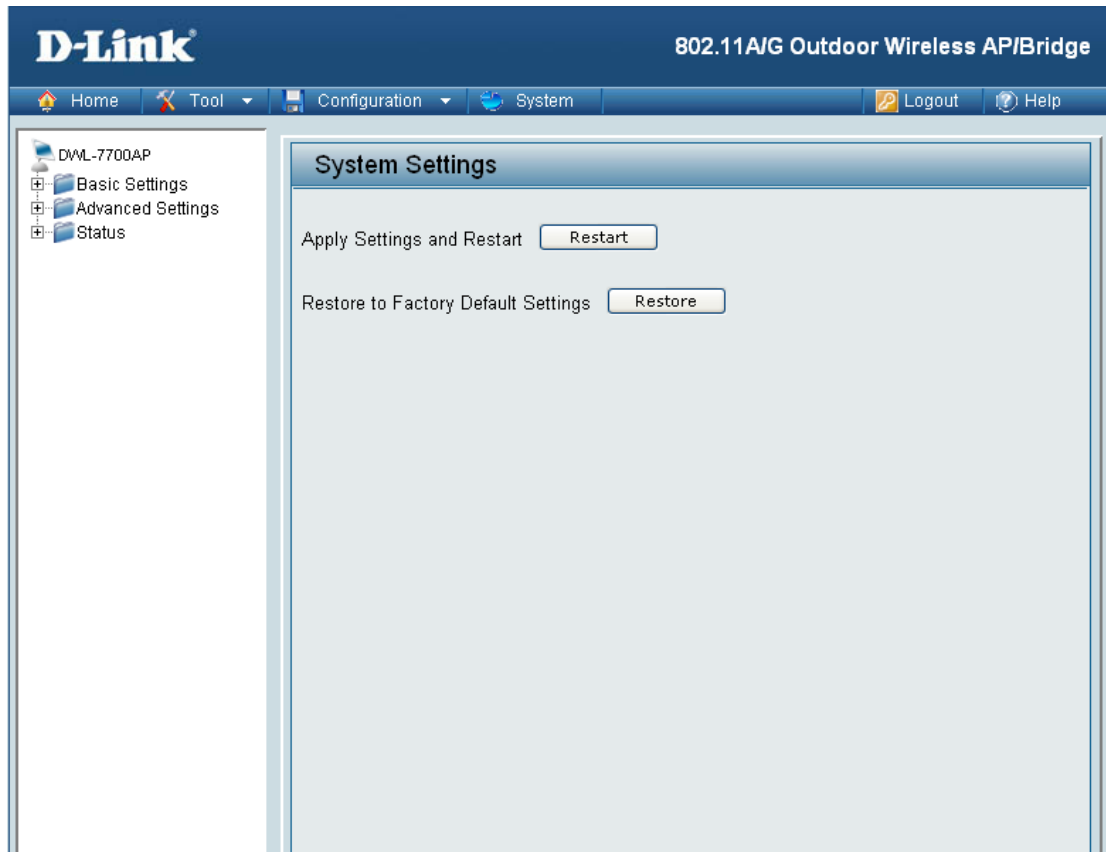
D-Link

802.11A/G Outdoor Wireless AP/Bridge

Home | Tool | Configuration | System | Logout | Help

DWL-7700AP
Basic Settings
Advanced Settings
Status

System Settings

Apply Settings and Restart Restart

Restore to Factory Default Settings Restore